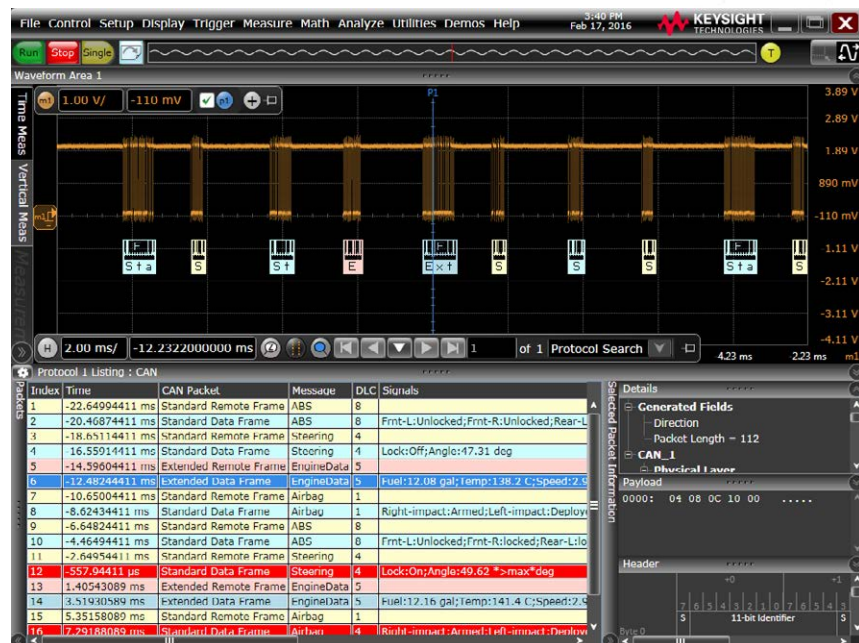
File Control Setup Display Trigger Measure Math Analyze Utilities Demos Help

3:40 PM
Feb 17, 2016

KEYSIGHT TECHNOLOGIES

Run Stop Single

T

Waveform Area 1

Time Meas Vertical Meas Measurements

m1 1.00 V/ -110 mV m1

P1

3.89 V
2.89 V
1.89 V
890 mV
-110 mV
-1.11 V
-2.11 V
-3.11 V
-4.11 V

Sta S St E Ext S S S S Sta S

H 2.00 ms/ -12.2322000000 ms 1 of 1 Protocol Search

4.23 ms 2.23 ms m1

Protocol 1 Listing : CAN

Packets

| Index | Time | CAN Packet | Message | DLC | Signals |
|---|---|---|---|---|---|
| 1 | -22.64994411 ms | Standard Remote Frame | ABS | 8 | |
| 2 | -20.46874411 ms | Standard Data Frame | ABS | 8 | Frnt-L:Unlocked;Frnt-R:Unlocked;Rear-L |
| 3 | -18.65114411 ms | Standard Remote Frame | Steering | 4 | |
| 4 | -16.55914411 ms | Standard Data Frame | Steering | 4 | Lock:Off;Angle:47.31 deg |
| 5 | -14.59604411 ms | Extended Remote Frame | EngineData | 5 | |
| 6 | -12.48244411 ms | Extended Data Frame | EngineData | 5 | Fuel:12.08 gal;Temp:138.2 C;Speed:2.9 |
| 7 | -10.65004411 ms | Standard Remote Frame | Airbag | 1 | |
| 8 | -8.62434411 ms | Standard Data Frame | Airbag | 1 | Right-impact:Armed;Left-impact:Deploye |
| 9 | -6.64824411 ms | Standard Remote Frame | ABS | 8 | |
| 10 | -4.46494411 ms | Standard Data Frame | ABS | 8 | Frnt-L:Unlocked;Frnt-R:locked;Rear-L:lo |
| 11 | -2.64954411 ms | Standard Remote Frame | Steering | 4 | |
| 12 | -557.94411 µs | Standard Data Frame | Steering | 4 | Lock:On;Angle:49.62 *>max*deg |
| 13 | 1.40543089 ms | Extended Remote Frame | EngineData | 5 | |
| 14 | 3.51930589 ms | Extended Data Frame | EngineData | 5 | Fuel:12.16 gal;Temp:141.4 C;Speed:2.9 |
| 15 | 5.35158089 ms | Standard Remote Frame | Airbag | 1 | |
| 16 | 7.29188089 ms | Standard Data Frame | Airbag | 1 | Right-impact:Armed;Left-impact:Deploye |

Selected Packet Information

Details
Generated Fields
Direction
Packet Length = 112
CAN_1
Physical Layer

Payload
0000: 04 08 0C 10 00 .....

Header
+0 +1
7 6 5 4 3 2 1 0 7 6 5 4 3
S 11-bit Identifier S
Byte 0